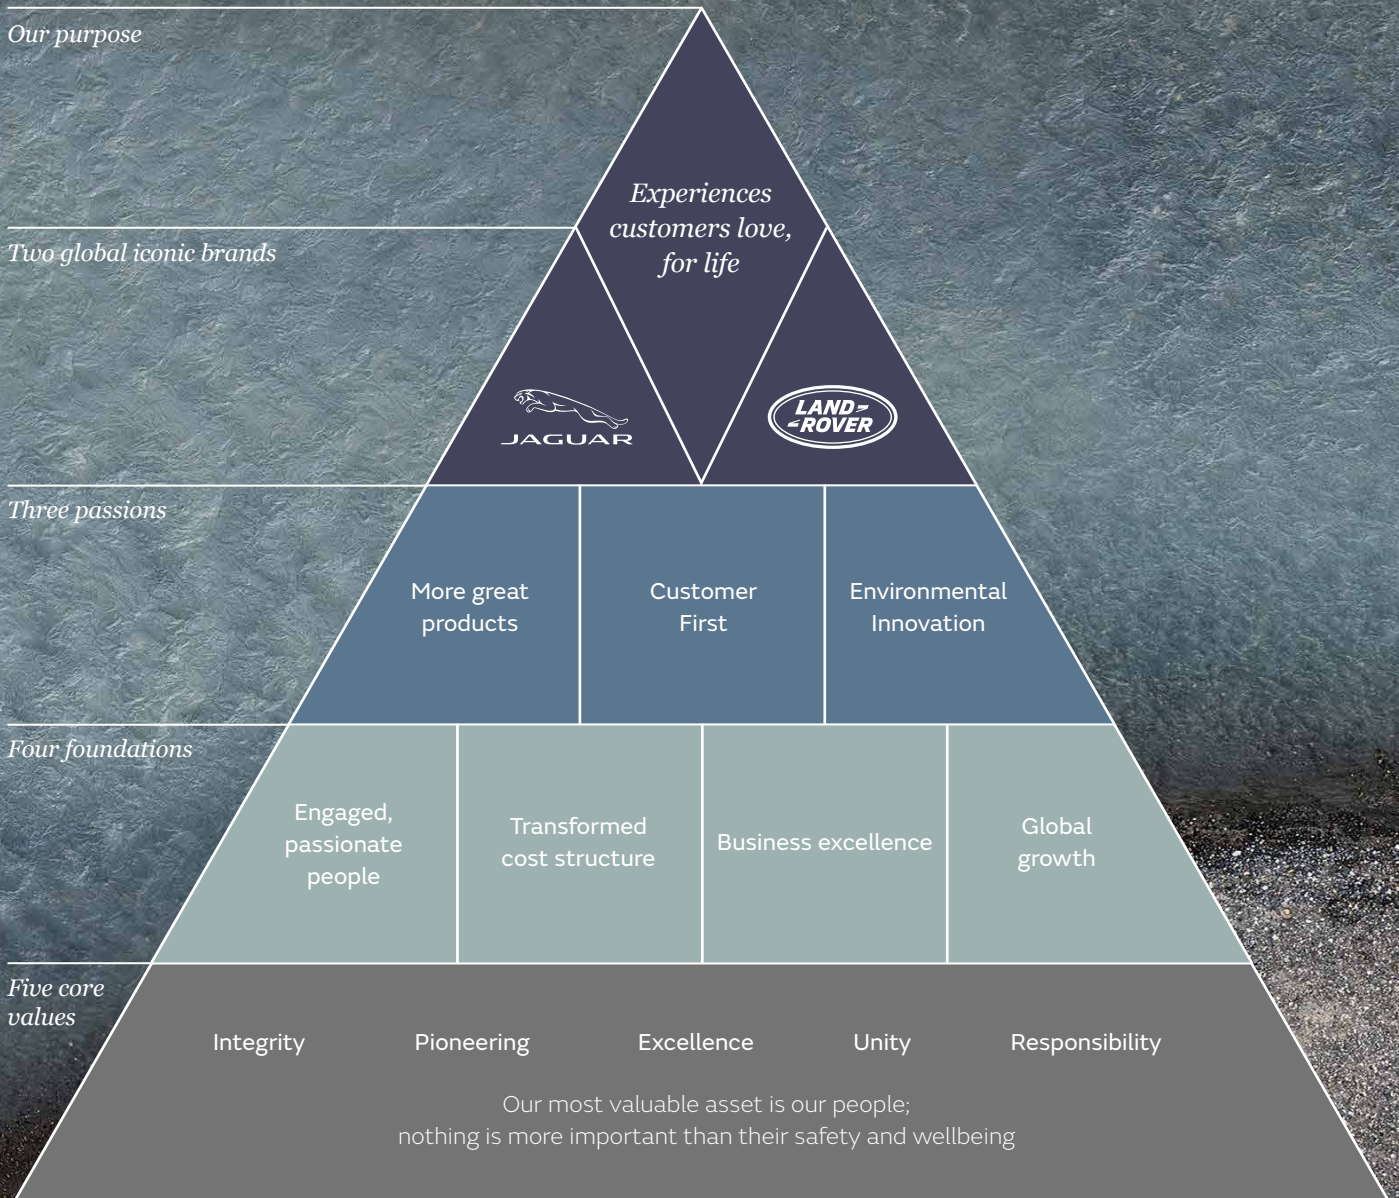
Our purpose

Experiences customers love, for life

Two global iconic brands

JAGUAR

LAND ROVER

Three passions

More great products

Customer First

Environmental Innovation

Four foundations

Engaged, passionate people

Transformed cost structure

Business excellence

Global growth

Five core values

Integrity

Pioneering

Excellence

Unity

Responsibility

Our most valuable asset is our people; nothing is more important than their safety and wellbeing